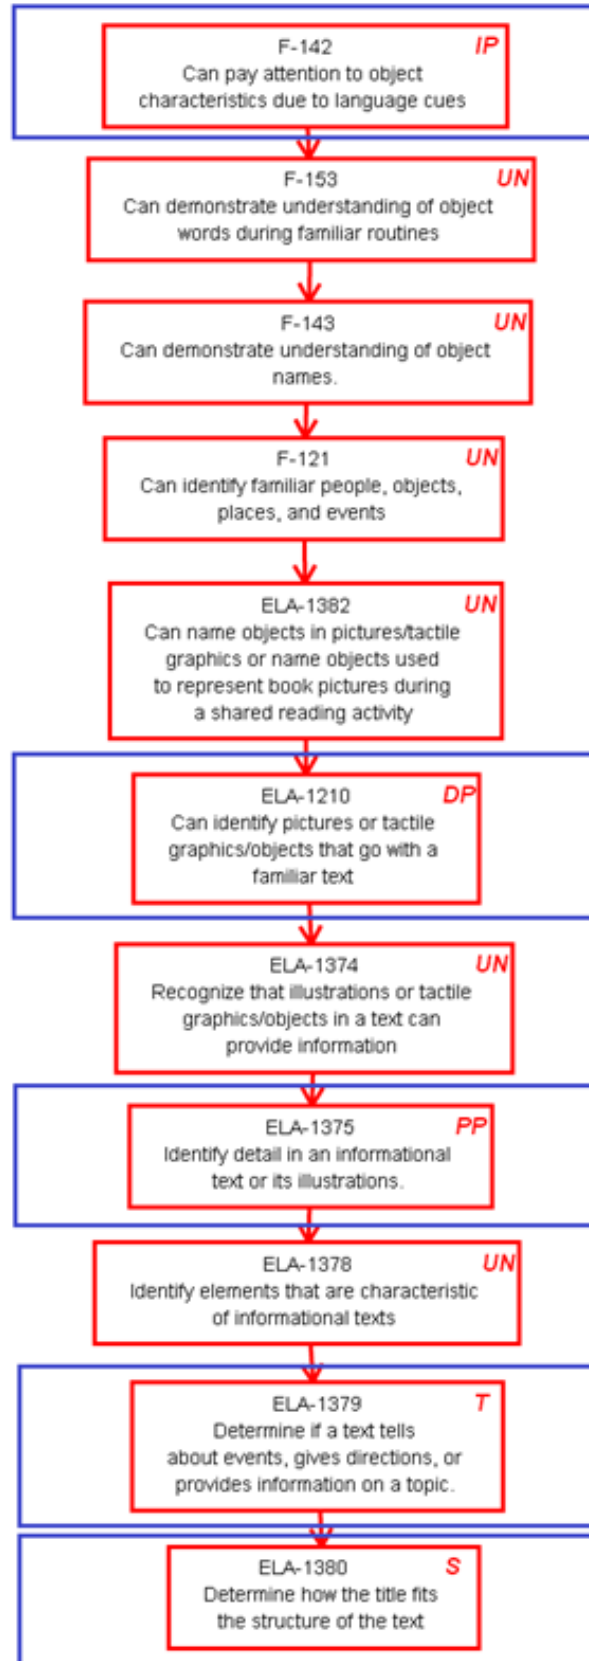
F-142 IP
Can pay attention to object characteristics due to language cues

F-153 UN
Can demonstrate understanding of object words during familiar routines

F-143 UN
Can demonstrate understanding of object names.

F-121 UN
Can identify familiar people, objects, places, and events

ELA-1382 UN
Can name objects in pictures/tactile graphics or name objects used to represent book pictures during a shared reading activity

ELA-1210 DP
Can identify pictures or tactile graphics/objects that go with a familiar text

ELA-1374 UN
Recognize that illustrations or tactile graphics/objects in a text can provide information

ELA-1375 PP
Identify detail in an informational text or its illustrations.

ELA-1378 UN
Identify elements that are characteristic of informational texts

ELA-1379 T
Determine if a text tells about events, gives directions, or provides information on a topic.

ELA-1380 S
Determine how the title fits the structure of the text